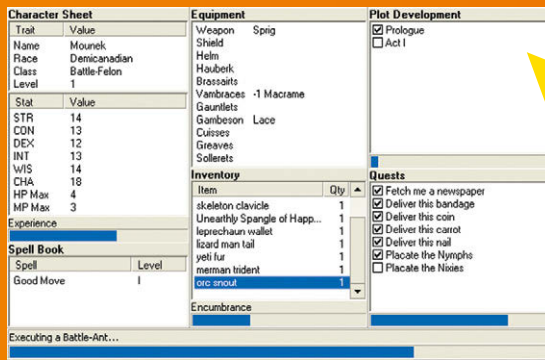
Character Sheet

| Trait | Value |
|---|---|
| Name | Mounek |
| Race | Demicanadian |
| Class | Battle-Felon |
| Level | 1 |

| Stat | Value |
|---|---|
| STR | 14 |
| CON | 13 |
| DEX | 12 |
| INT | 13 |
| WIS | 14 |
| CHA | 18 |
| HP Max | 4 |
| MP Max | 3 |

Experience

Spell Book

| Spell | Level |
|---|---|
| Good Move | I |

Equipment

| | |
|---|---|
| Weapon | Sprig |
| Shield | |
| Helm | |
| Hauberk | |
| Brassairts | |
| Vambraces | -1 Macrame |
| Gauntlets | |
| Gambeson | Lace |
| Cuisses | |
| Greaves | |
| Sollerets | |

Inventory

| Item | Qty |
|---|---|
| skeleton clavicle | 1 |
| Unearthly Spangle of Happ... | 1 |
| leprechaun wallet | 1 |
| lizard man tail | 1 |
| yeti fur | 1 |
| merman trident | 1 |
| orc snout | 1 |

Encumbrance

Plot Development
☑ Prologue
☐ Act I

Quests
☑ Fetch me a newspaper
☑ Deliver this bandage
☑ Deliver this coin
☑ Deliver this carrot
☑ Deliver this nail
☑ Placate the Nymphs
☐ Placate the Nixies

Executing a Battle-Ant…